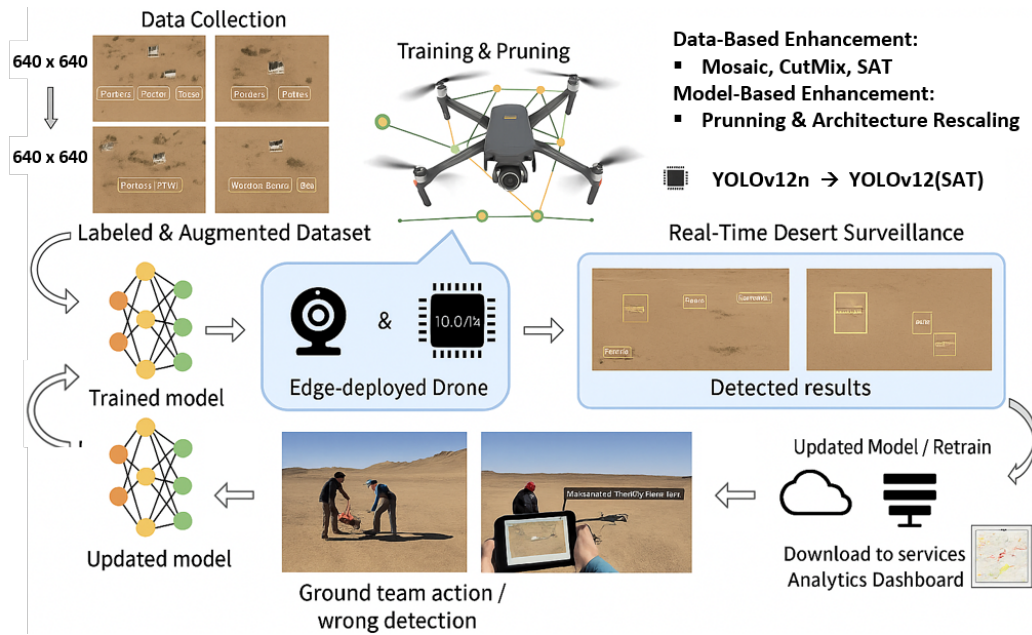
Data Collection

640 x 640

640 x 640

Porbers Poctor Tocso

Porders Potites

Portoss PTW

Wordon Benrci Bca

Labeled & Augmented Dataset

Training & Pruning

Data-Based Enhancement:

▪ Mosaic, CutMix, SAT

Model-Based Enhancement:

▪ Prunning & Architecture Rescaling

YOLOv12n → YOLOv12(SAT)

Trained model

&

10.0/14

Edge-deployed Drone

Real-Time Desert Surveillance

Fesses

Femsle

Detected results

Updated Model / Retrain

Updated model

Maksanated Ther0ly Flene lurr

Ground team action / wrong detection

Download to services Analytics Dashboard